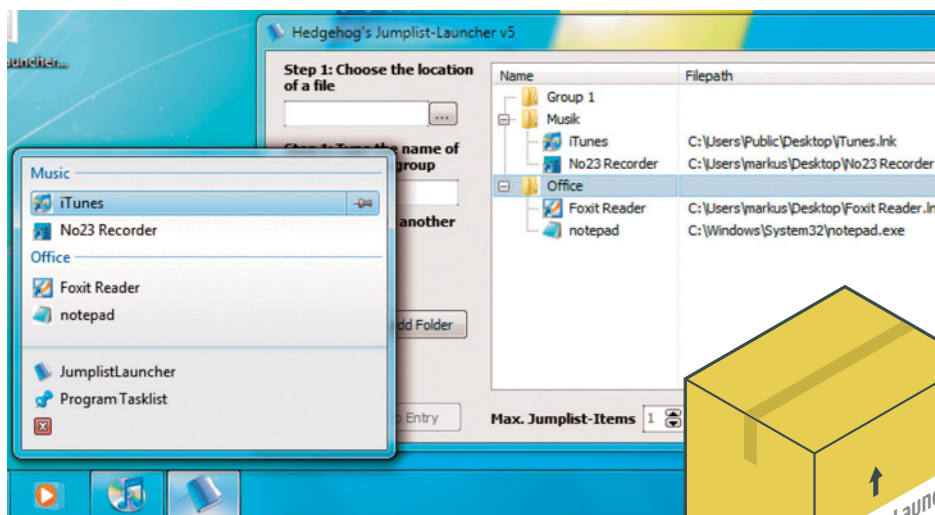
auncher...

Hedgehog's Jumplist-Launcher v5

Step 1: Choose the location of a file

...

Step 1: Type the name of group

another

dd Folder

Entry

| Name | Filepath |
|---|---|
| Group 1 | |
| Musik | |
| iTunes | C:\Users\Public\Desktop\iTunes.lnk |
| No23 Recorder | C:\Users\markus\Desktop\No23 Recorder |
| Office | |
| Foxit Reader | C:\Users\markus\Desktop\Foxit Reader.ln |
| notepad | C:\Windows\System32\notepad.exe |

Max. Jumplist-Items 1

Music
iTunes
No23 Recorder
Office
Foxit Reader
notepad
JumplistLauncher
Program Tasklist

Launc